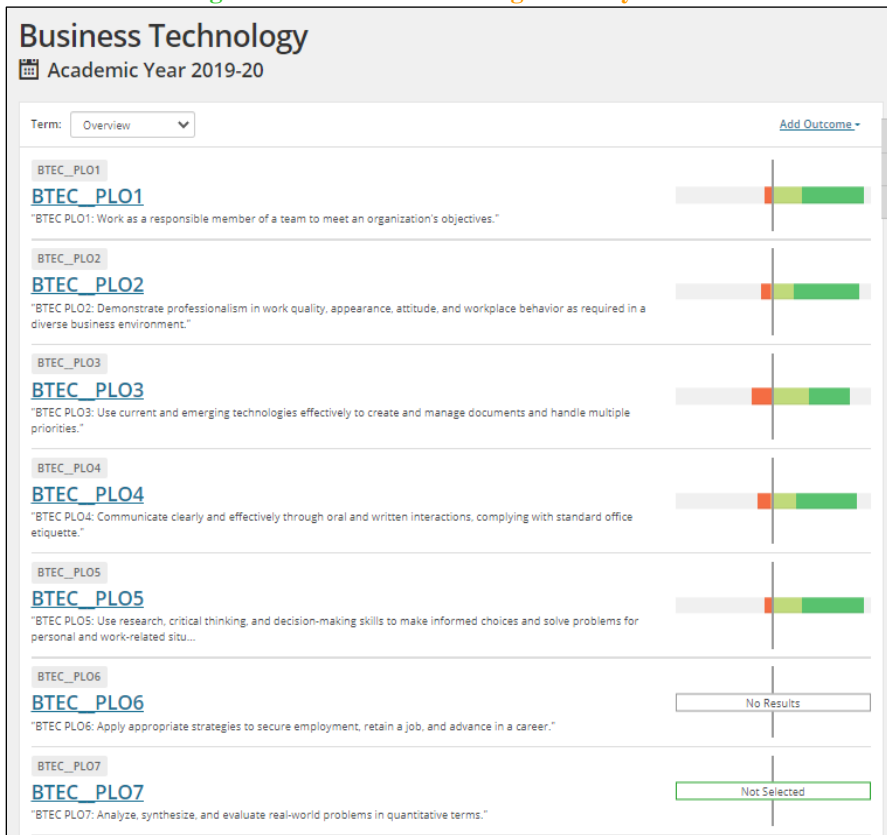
Business Technology
Academic Year 2019-20

Term: Overview

Add Outcome

BTEC_PLO1
BTEC_PLO1
"BTEC PLO1: Work as a responsible member of a team to meet an organization's objectives."

BTEC_PLO2
BTEC_PLO2
"BTEC PLO2: Demonstrate professionalism in work quality, appearance, attitude, and workplace behavior as required in a diverse business environment."

BTEC_PLO3
BTEC_PLO3
"BTEC PLO3: Use current and emerging technologies effectively to create and manage documents and handle multiple priorities."

BTEC_PLO4
BTEC_PLO4
"BTEC PLO4: Communicate clearly and effectively through oral and written interactions, complying with standard office etiquette."

BTEC_PLO5
BTEC_PLO5
"BTEC PLO5: Use research, critical thinking, and decision-making skills to make informed choices and solve problems for personal and work-related situ...

BTEC_PLO6
BTEC_PLO6
"BTEC PLO6: Apply appropriate strategies to secure employment, retain a job, and advance in a career."
No Results

BTEC_PLO7
BTEC_PLO7
"BTEC PLO7: Analyze, synthesize, and evaluate real-world problems in quantitative terms."
Not Selected